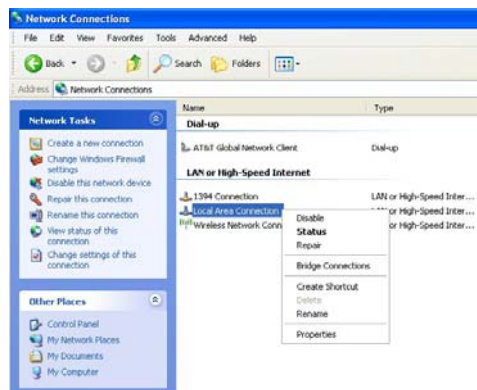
Network Connections

File Edit View Favorites Tools Advanced Help

Back Search Folders

Address Network Connections

Network Tasks

Create a new connection
Change Windows Firewall settings
Disable this network device
Repair this connection
Rename this connection
View status of this connection
Change settings of this connection

Other Places

Control Panel
My Network Places
My Documents
My Computer

| Name | Type |
|---|---|
| Dial-up | |
| AT&T Global Network Client | Dial-up |
| LAN or High-Speed Internet | |
| 1394 Connection | LAN or High-Speed Inter... |
| Local Area Connection | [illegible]or High-Speed Inter... |
| Wireless Network Conn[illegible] | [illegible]or High-Speed Inter... |

Disable
Status
Repair
Bridge Connections
Create Shortcut
Delete
Rename
Properties